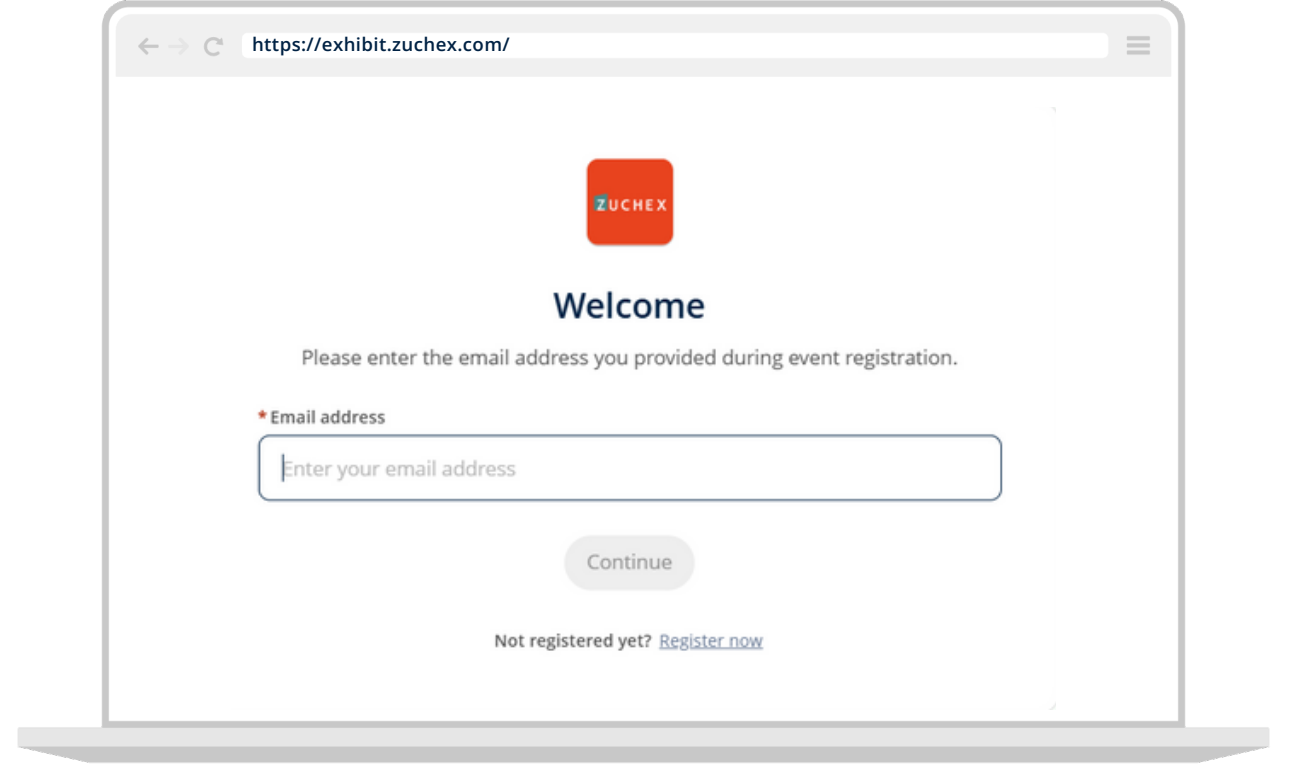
https://exhibit.zuchex.com/

ZUCHEX

Welcome

Please enter the email address you provided during event registration.

* Email address

Enter your email address

Continue

Not registered yet? Register now